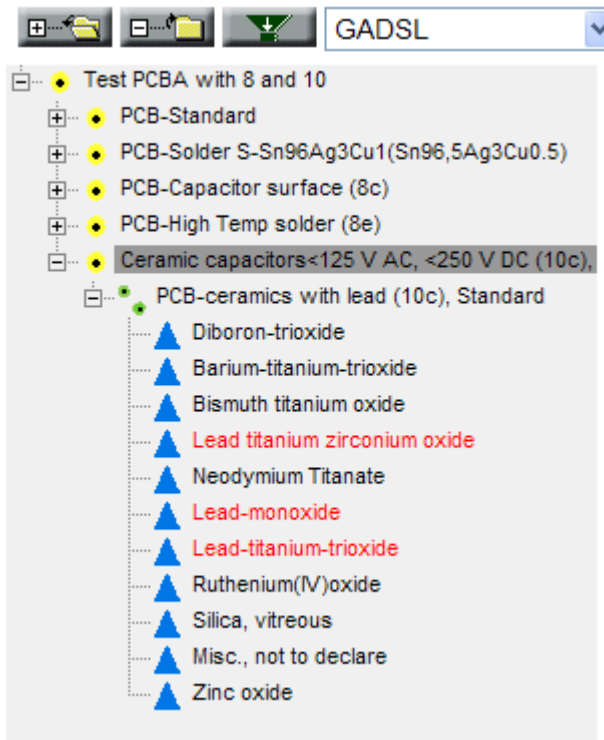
GADSL

Test PCBA with 8 and 10
PCB-Standard
PCB-Solder S-Sn96Ag3Cu1(Sn96,5Ag3Cu0.5)
PCB-Capacitor surface (8c)
PCB-High Temp solder (8e)
Ceramic capacitors<125 V AC, <250 V DC (10c),
PCB-ceramics with lead (10c), Standard
Diboron-trioxide
Barium-titanium-trioxide
Bismuth titanium oxide
Lead titanium zirconium oxide
Neodymium Titanate
Lead-monoxide
Lead-titanium-trioxide
Ruthenium(IV)oxide
Silica, vitreous
Misc., not to declare
Zinc oxide